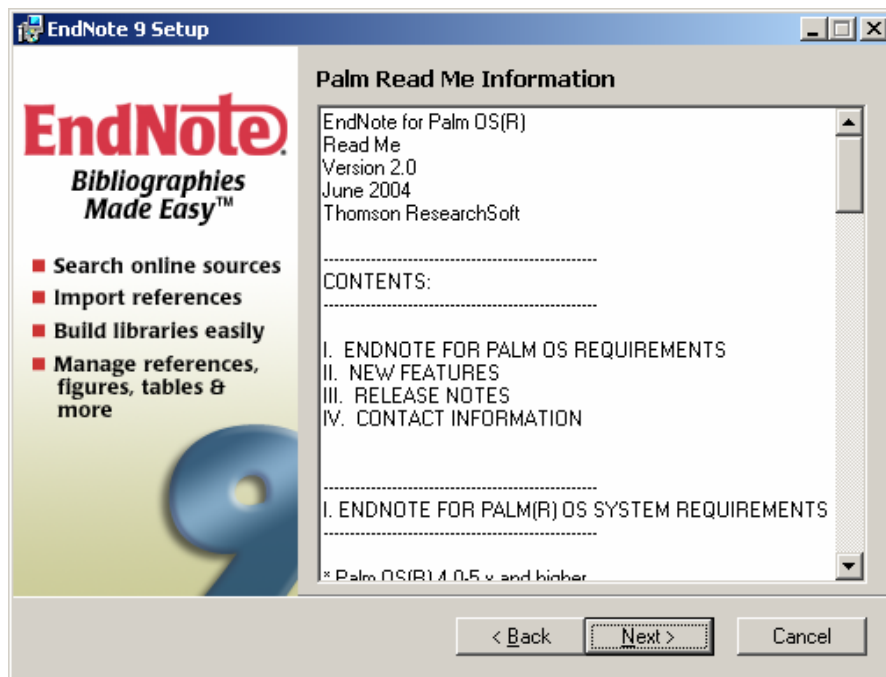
EndNote 9 Setup

EndNote
Bibliographies Made Easy™

■ Search online sources
■ Import references
■ Build libraries easily
■ Manage references, figures, tables & more

9

Palm Read Me Information

EndNote for Palm OS(R)
Read Me
Version 2.0
June 2004
Thomson ResearchSoft

-----------------------------------------
CONTENTS:
-----------------------------------------

I. ENDNOTE FOR PALM OS REQUIREMENTS
II. NEW FEATURES
III. RELEASE NOTES
IV. CONTACT INFORMATION

-----------------------------------------
I. ENDNOTE FOR PALM(R) OS SYSTEM REQUIREMENTS
-----------------------------------------

* Palm OS(R) 4.0-5.x and higher

< Back
Next >
Cancel